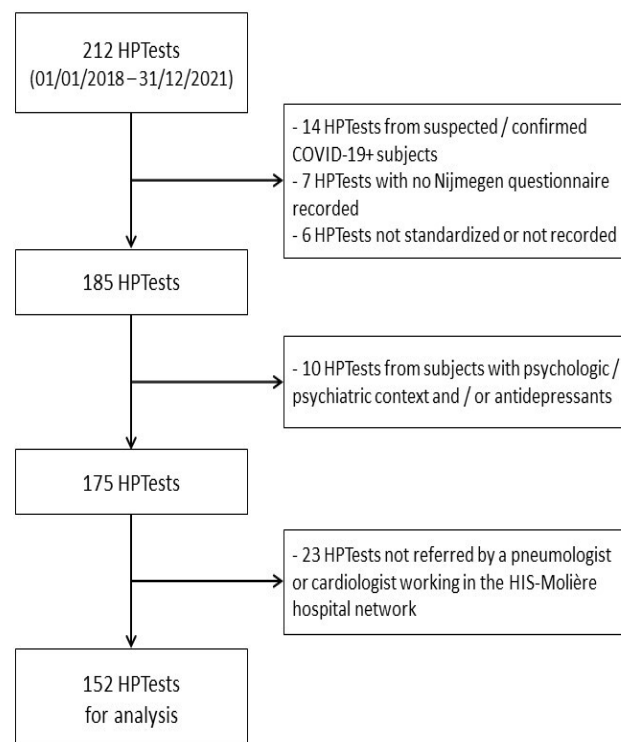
212 HPTests
(01/01/2018 – 31/12/2021)

- 14 HPTests from suspected / confirmed COVID-19+ subjects
- 7 HPTests with no Nijmegen questionnaire recorded
- 6 HPTests not standardized or not recorded

185 HPTests

- 10 HPTests from subjects with psychologic / psychiatric context and / or antidepressants

175 HPTests

- 23 HPTests not referred by a pneumologist or cardiologist working in the HIS-Molière hospital network

152 HPTests
for analysis